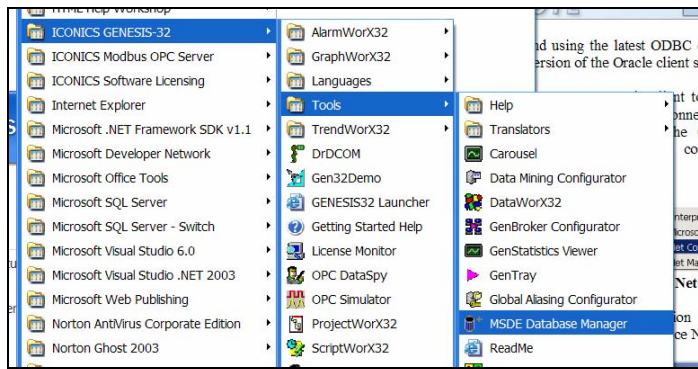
HTML Help Workshop
ICONICS GENESIS-32
ICONICS Modbus OPC Server
ICONICS Software Licensing
Internet Explorer
Microsoft .NET Framework SDK v1.1
Microsoft Developer Network
Microsoft Office Tools
Microsoft SQL Server
Microsoft SQL Server - Switch
Microsoft Visual Studio 6.0
Microsoft Visual Studio .NET 2003
Microsoft Web Publishing
Norton AntiVirus Corporate Edition
Norton Ghost 2003

AlarmWorX32
GraphWorX32
Languages
Tools
TrendWorX32
DrDCOM
Gen32Demo
GENESIS32 Launcher
Getting Started Help
License Monitor
OPC DataSpy
OPC Simulator
ProjectWorX32
ScriptWorX32

Help
Translators
Carousel
Data Mining Configurator
DataWorX32
GenBroker Configurator
GenStatistics Viewer
GenTray
Global Aliasing Configurator
MSDE Database Manager
ReadMe

nd using the latest ODBC
ersion of the Oracle client s
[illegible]